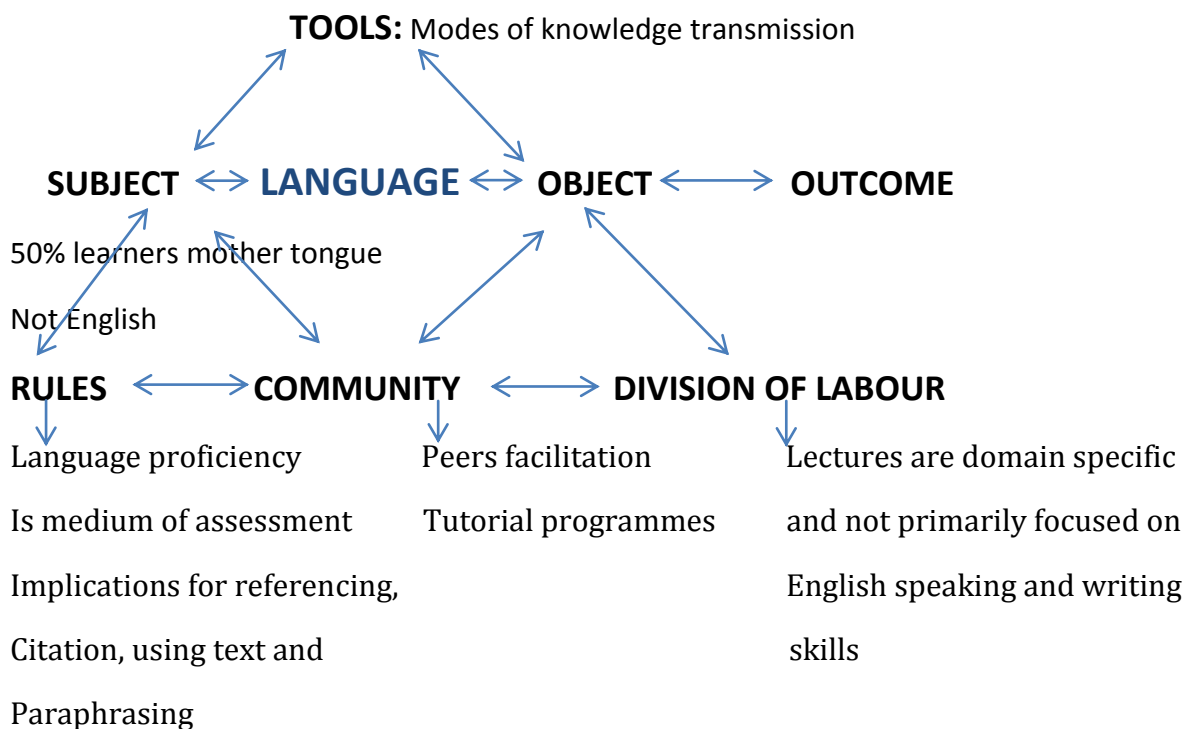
**TOOLS:** Modes of knowledge transmission

**SUBJECT** **LANGUAGE** **OBJECT** **OUTCOME**

50% learners mother tongue

Not English

**RULES** **COMMUNITY** **DIVISION OF LABOUR**

Language proficiency

Is medium of assessment

Implications for referencing,

Citation, using text and

Paraphrasing

Peers facilitation

Tutorial programmes

Lectures are domain specific

and not primarily focused on

English speaking and writing

skills